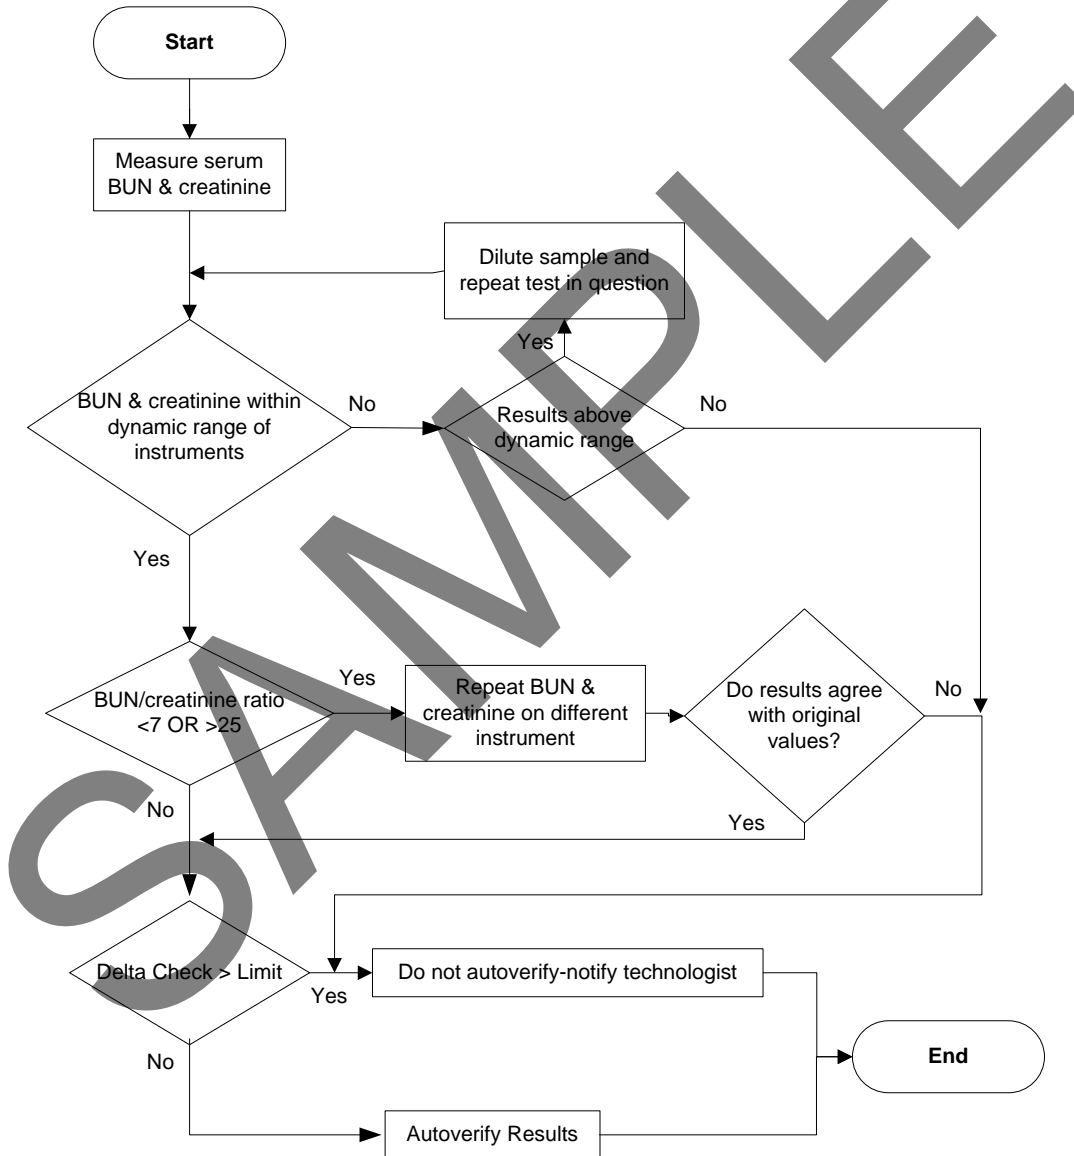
Start

Measure serum BUN & creatinine

Dilute sample and repeat test in question

Yes

BUN & creatinine within dynamic range of instruments

No

Results above dynamic range

No

Yes

BUN/creatinine ratio <7 OR >25

Yes

Repeat BUN & creatinine on different instrument

Do results agree with original values?

No

No

Yes

Delta Check > Limit

Yes

Do not autoverify-notify technologist

End

No

Autoverify Results

SAMPLE